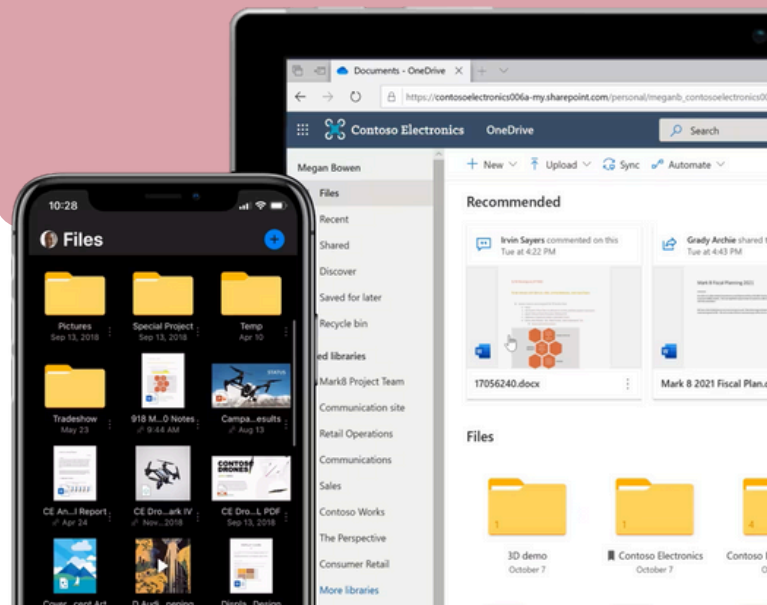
Documents - OneDrive

https://contosoelectronics006a-my.sharepoint.com/personal/meganb_contosoelectronics0

Contoso Electronics OneDrive

Search

Megan Bowen

Files

Recent

Shared

Discover

Saved for later

Recycle bin

ed libraries

Mark8 Project Team

Communication site

Retail Operations

Communications

Sales

Contoso Works

The Perspective

Consumer Retail

More libraries

+ New

Upload

Sync

Automate

Recommended

Irvin Sayers commented on this
Tue at 4:22 PM

17056240.docx

Grady Archie shared
Tue at 4:43 PM

Mark 8 2021 Fiscal Plan.

Files

3D demo
October 7

Contoso Electronics
October 7

Contoso

10:28

Files

Pictures
Sep 13, 2018

Special Project
Sep 13, 2018

Temp
Apr 10

Tradeshow
May 23

918 M...0 Notes
9:44 AM

Campa...esults
Aug 13

CE An...l Report
Apr 24

CE Dro...ark IV
Nov...2018

CE Dro...L PDF
Sep 13, 2018

Cover...cent Art

D AudI...pening

Displa...Design